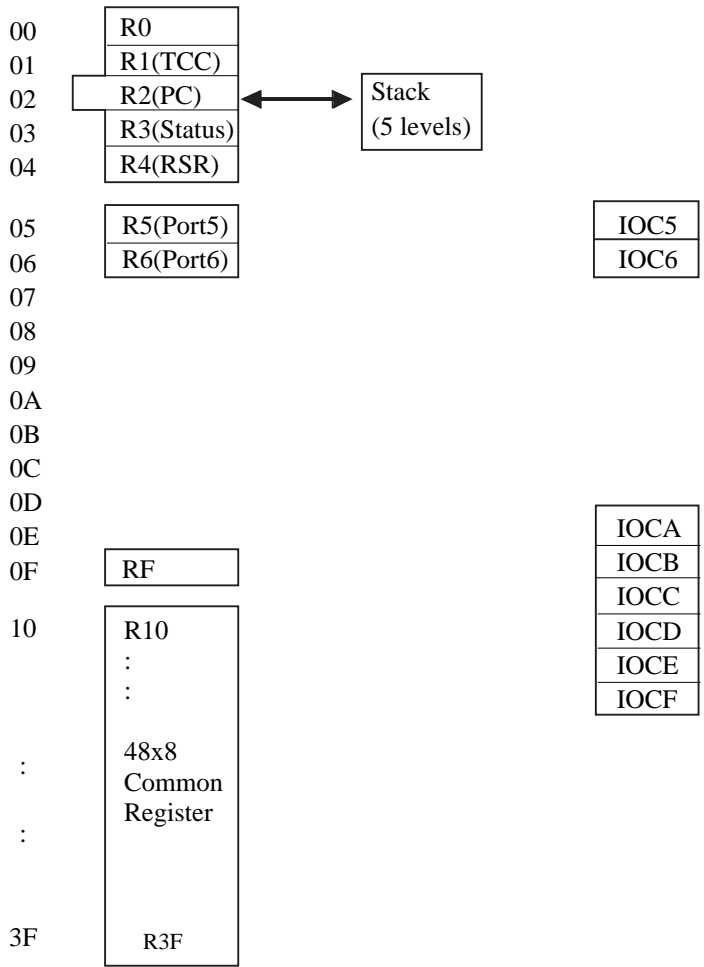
00 R0
01 R1(TCC)
02 R2(PC) Stack (5 levels)
03 R3(Status)
04 R4(RSR)

05 R5(Port5) IOC5
06 R6(Port6) IOC6
07
08
09
0A
0B
0C
0D
0E IOCA
0F RF IOCB

IOCC
10 R10
:
: IOCD
IOCE
IOCF

: 48x8 Common Register
:

3F R3F